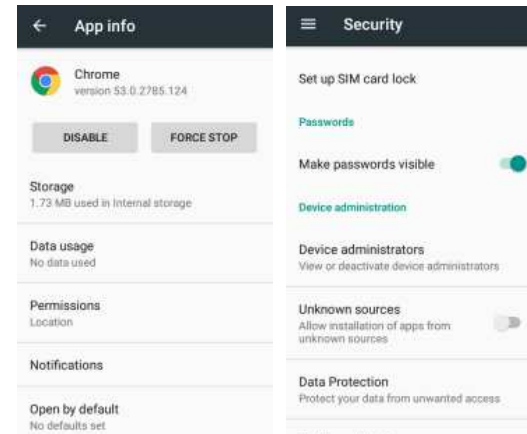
App info

Chrome
version 53.0.2785.124

DISABLE

FORCE STOP

Storage
1.73 MB used in Internal storage

Data usage
No data used

Permissions
Location

Notifications

Open by default
No defaults set

Security

Set up SIM card lock

Passwords

Make passwords visible

Device administration

Device administrators
View or deactivate device administrators

Unknown sources
Allow installation of apps from unknown sources

Data Protection
Protect your data from unwanted access